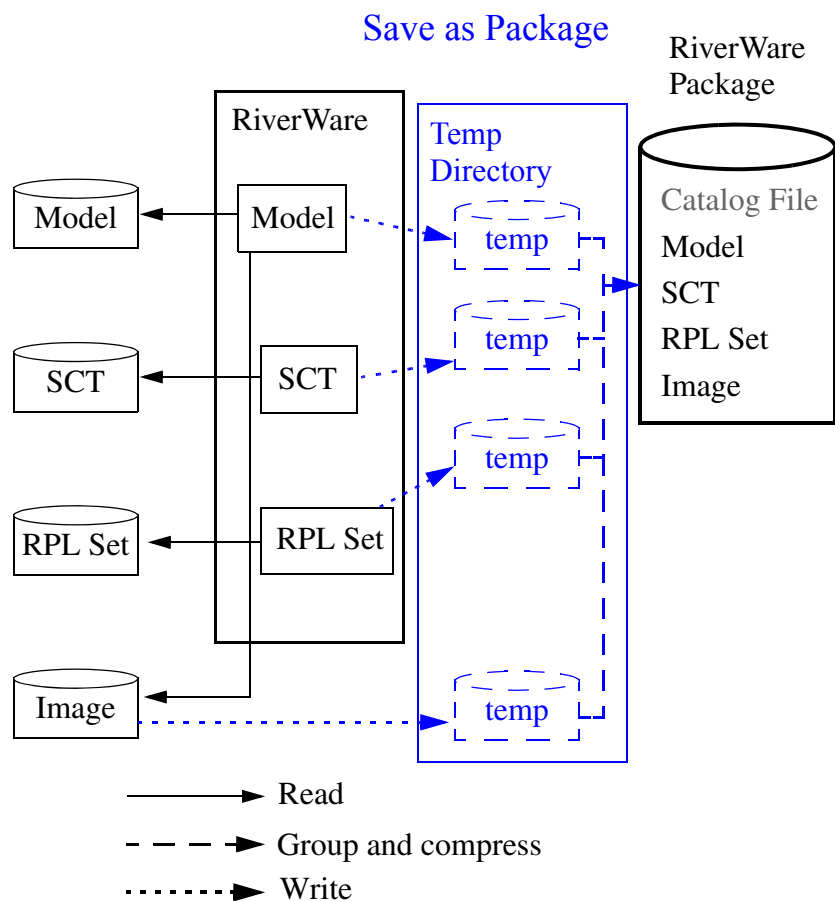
Save as Package

RiverWare Package

RiverWare

Temp Directory

Model

Model

temp

Catalog File

Model

SCT

RPL Set

Image

temp

SCT

SCT

temp

RPL Set

RPL Set

Image

temp

Read

Group and compress

Write